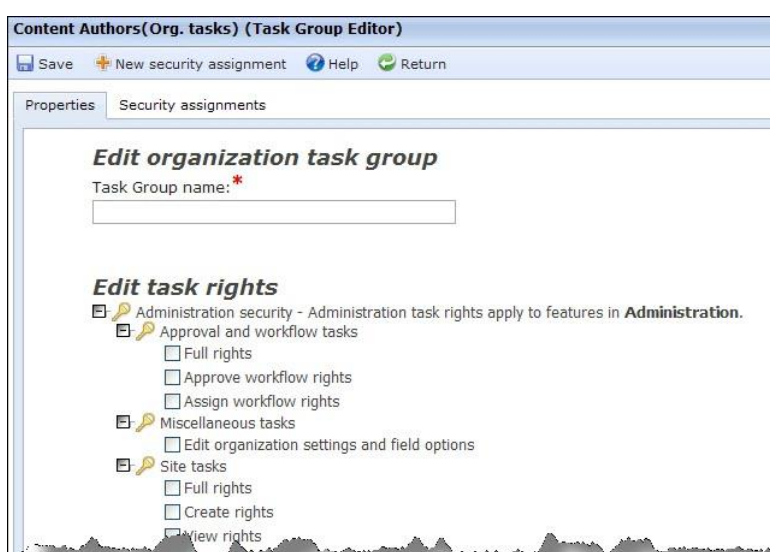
Content Authors(Org. tasks) (Task Group Editor)

Save New security assignment Help Return

Properties Security assignments

Edit organization task group

Task Group name:*

Edit task rights

Administration security - Administration task rights apply to features in **Administration**.

Approval and workflow tasks

Full rights

Approve workflow rights

Assign workflow rights

Miscellaneous tasks

Edit organization settings and field options

Site tasks

Full rights

Create rights

View rights